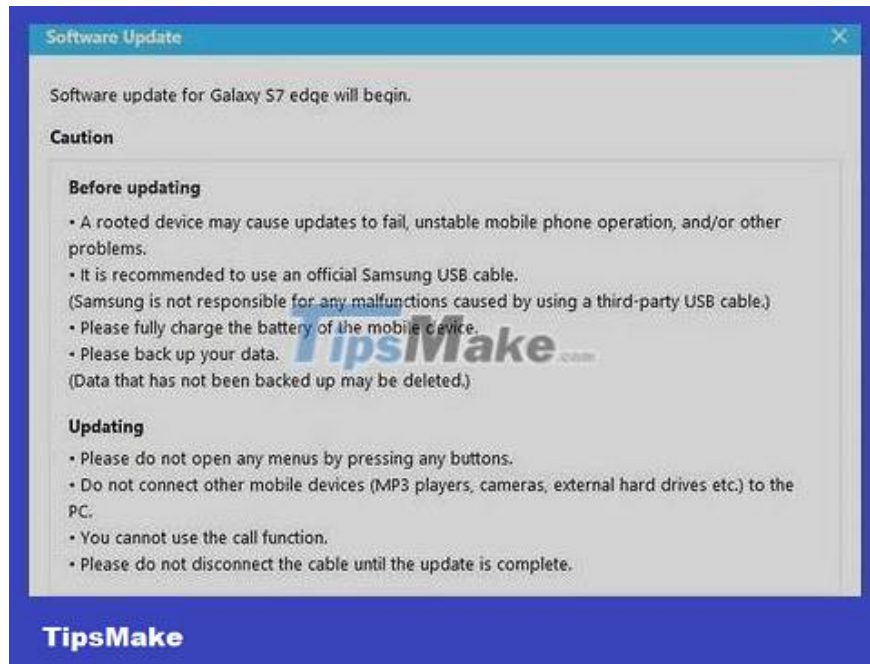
Software Update

Software update for Galaxy S7 edge will begin.

Caution

Before updating

• A rooted device may cause updates to fail, unstable mobile phone operation, and/or other problems.
• It is recommended to use an official Samsung USB cable.
(Samsung is not responsible for any malfunctions caused by using a third-party USB cable.)
• Please fully charge the battery of the mobile device.
• Please back up your data.
(Data that has not been backed up may be deleted.)

TipsMake.com

Updating

• Please do not open any menus by pressing any buttons.
• Do not connect other mobile devices (MP3 players, cameras, external hard drives etc.) to the PC.
• You cannot use the call function.
• Please do not disconnect the cable until the update is complete.

TipsMake